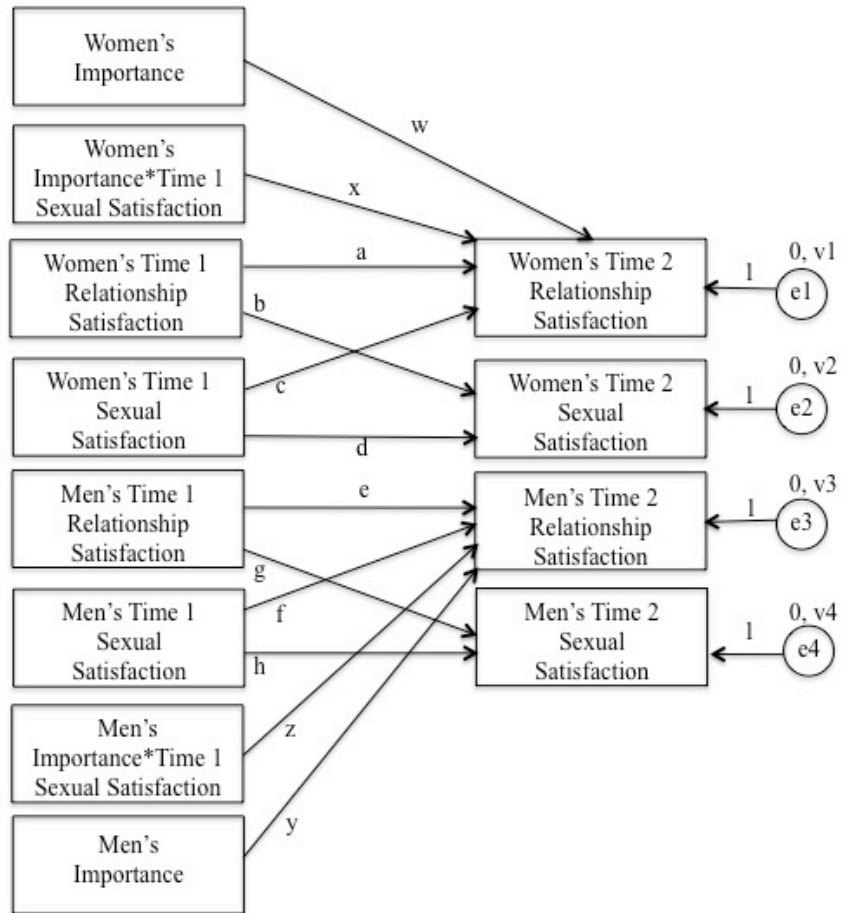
Women's Importance

w

Women's Importance*Time 1 Sexual Satisfaction

x

Women's Time 1 Relationship Satisfaction

a

b

Women's Time 2 Relationship Satisfaction

1

0, v1

e1

Women's Time 1 Sexual Satisfaction

c

d

Women's Time 2 Sexual Satisfaction

1

0, v2

e2

Men's Time 1 Relationship Satisfaction

e

g

Men's Time 2 Relationship Satisfaction

1

0, v3

e3

Men's Time 1 Sexual Satisfaction

f

h

Men's Time 2 Sexual Satisfaction

1

0, v4

e4

Men's Importance*Time 1 Sexual Satisfaction

z

Men's Importance

y